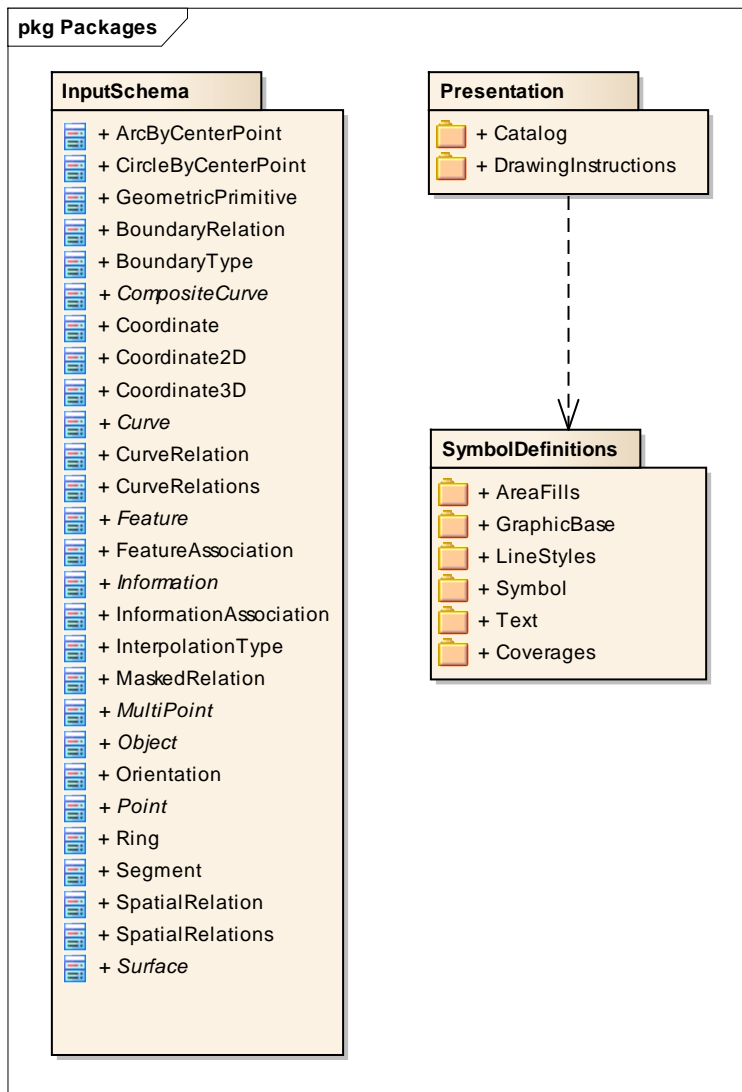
pkg Packages

InputSchema

+ ArcByCenterPoint
+ CircleByCenterPoint
+ GeometricPrimitive
+ BoundaryRelation
+ BoundaryType
+ CompositeCurve
+ Coordinate
+ Coordinate2D
+ Coordinate3D
+ Curve
+ CurveRelation
+ CurveRelations
+ Feature
+ FeatureAssociation
+ Information
+ InformationAssociation
+ InterpolationType
+ MaskedRelation
+ MultiPoint
+ Object
+ Orientation
+ Point
+ Ring
+ Segment
+ SpatialRelation
+ SpatialRelations
+ Surface

Presentation

+ Catalog
+ DrawingInstructions

SymbolDefinitions

+ AreaFills
+ GraphicBase
+ LineStyles
+ Symbol
+ Text
+ Coverages